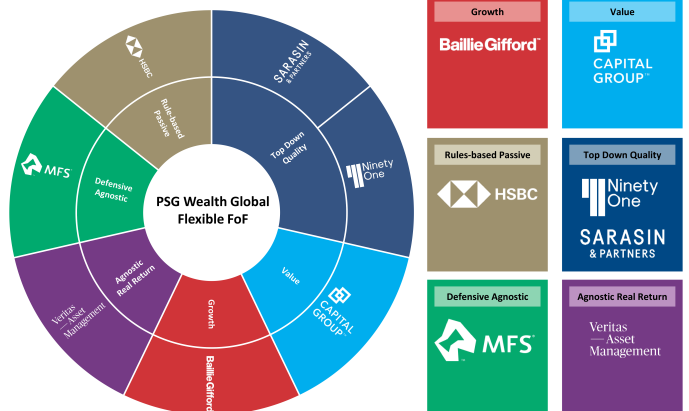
PSG Wealth Global Flexible FoF

Rule-based Passive

HSBC

Top Down Quality

SARASIN & PARTNERS

Ninety One

Defensive Agnostic

MFS

Agnostic Real Return

Veritas Asset Management

Growth

Baillie Gifford

Value

CAPITAL GROUP

Growth

Baillie Gifford

Value

CAPITAL GROUP

Rules-based Passive

HSBC

Top Down Quality

Ninety One

SARASIN & PARTNERS

Defensive Agnostic

MFS

Agnostic Real Return

Veritas Asset Management